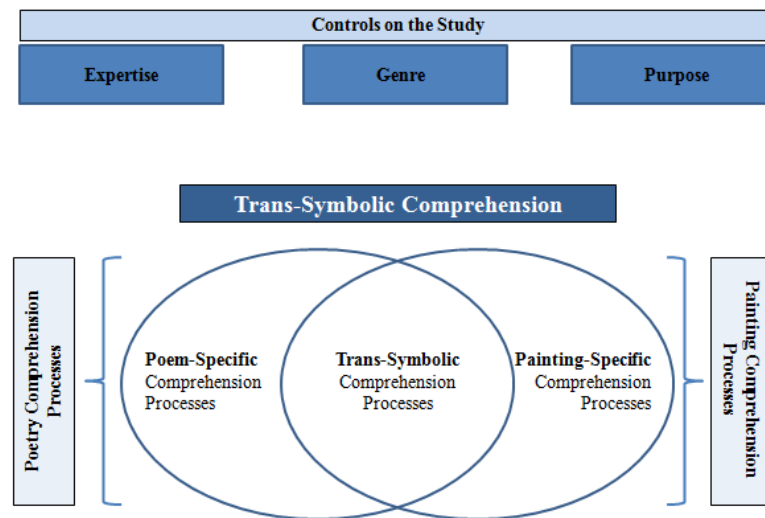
Controls on the Study

Expertise

Genre

Purpose

Trans-Symbolic Comprehension

Poetry Comprehension Processes

Poem-Specific Comprehension Processes

Trans-Symbolic Comprehension Processes

Painting-Specific Comprehension Processes

Painting Comprehension Processes